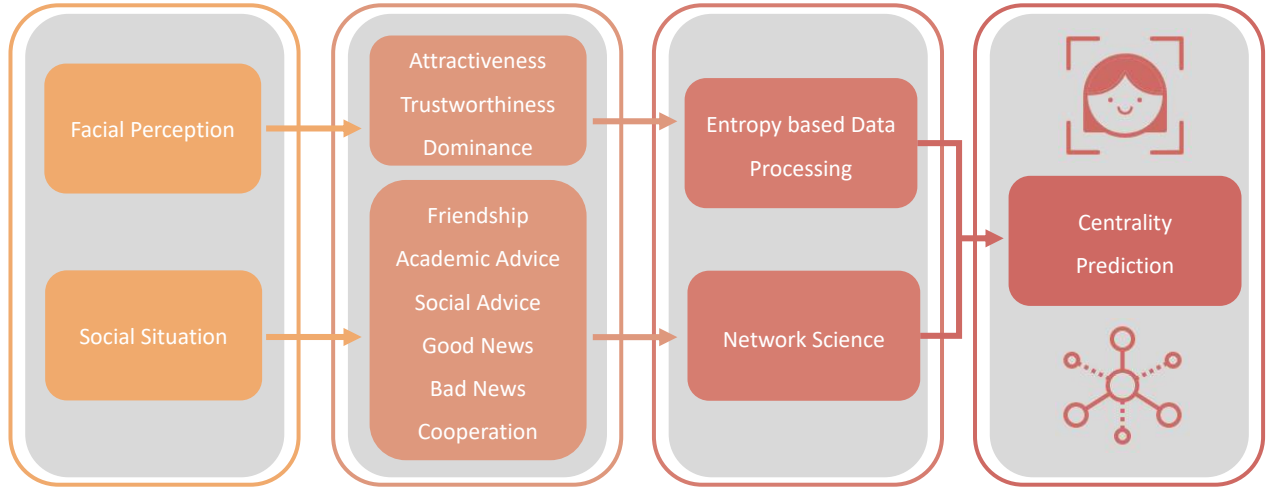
Facial Perception

Social Situation

Attractiveness
Trustworthiness
Dominance

Friendship
Academic Advice
Social Advice
Good News
Bad News
Cooperation

Entropy based Data Processing

Network Science

Centrality Prediction